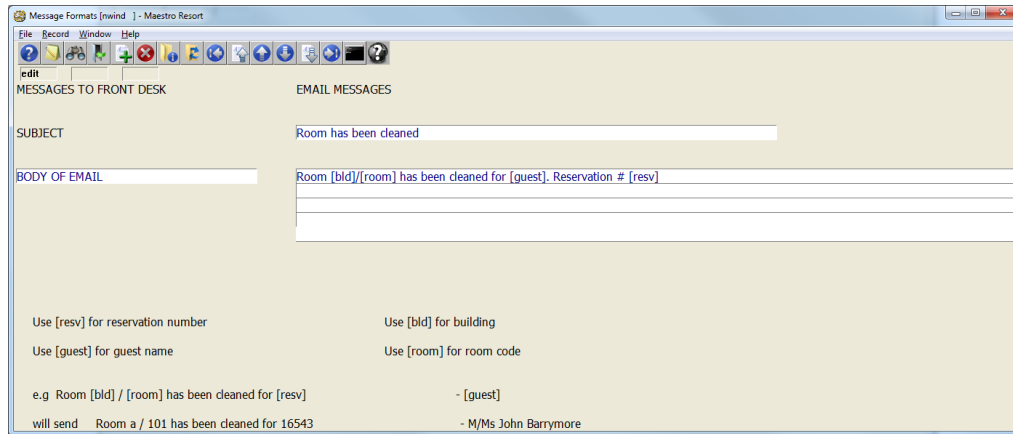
Message Formats [nwind ] - Maestro Resort

File Record Window Help

edit

MESSAGES TO FRONT DESK

EMAIL MESSAGES

SUBJECT

Room has been cleaned

BODY OF EMAIL

Room [bld]/[room] has been cleaned for [guest]. Reservation # [resv]

Use [resv] for reservation number

Use [bld] for building

Use [guest] for guest name

Use [room] for room code

e.g Room [bld] / [room] has been cleaned for [resv] - [guest]

will send Room a / 101 has been cleaned for 16543 - M/Ms John Barrymore